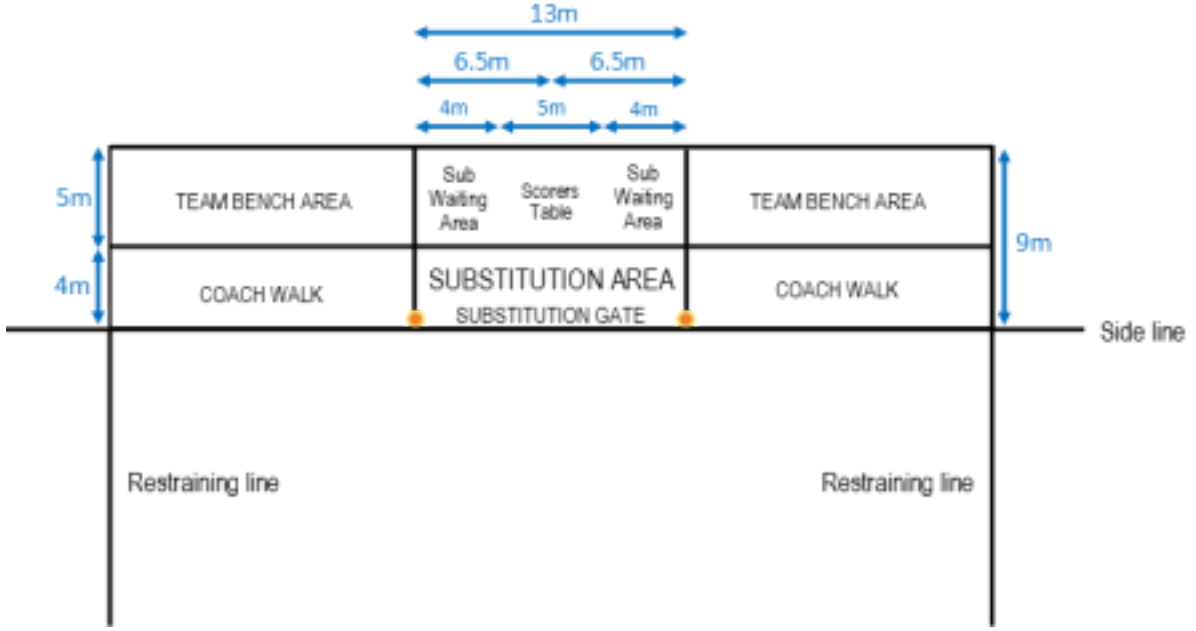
13m

6.5m 6.5m

4m 5m 4m

5m

TEAM BENCH AREA

Sub Waiting Area

Scorers Table

Sub Waiting Area

TEAM BENCH AREA

9m

4m

COACH WALK

SUBSTITUTION AREA

SUBSTITUTION GATE

COACH WALK

Side line

Restraining line

Restraining line